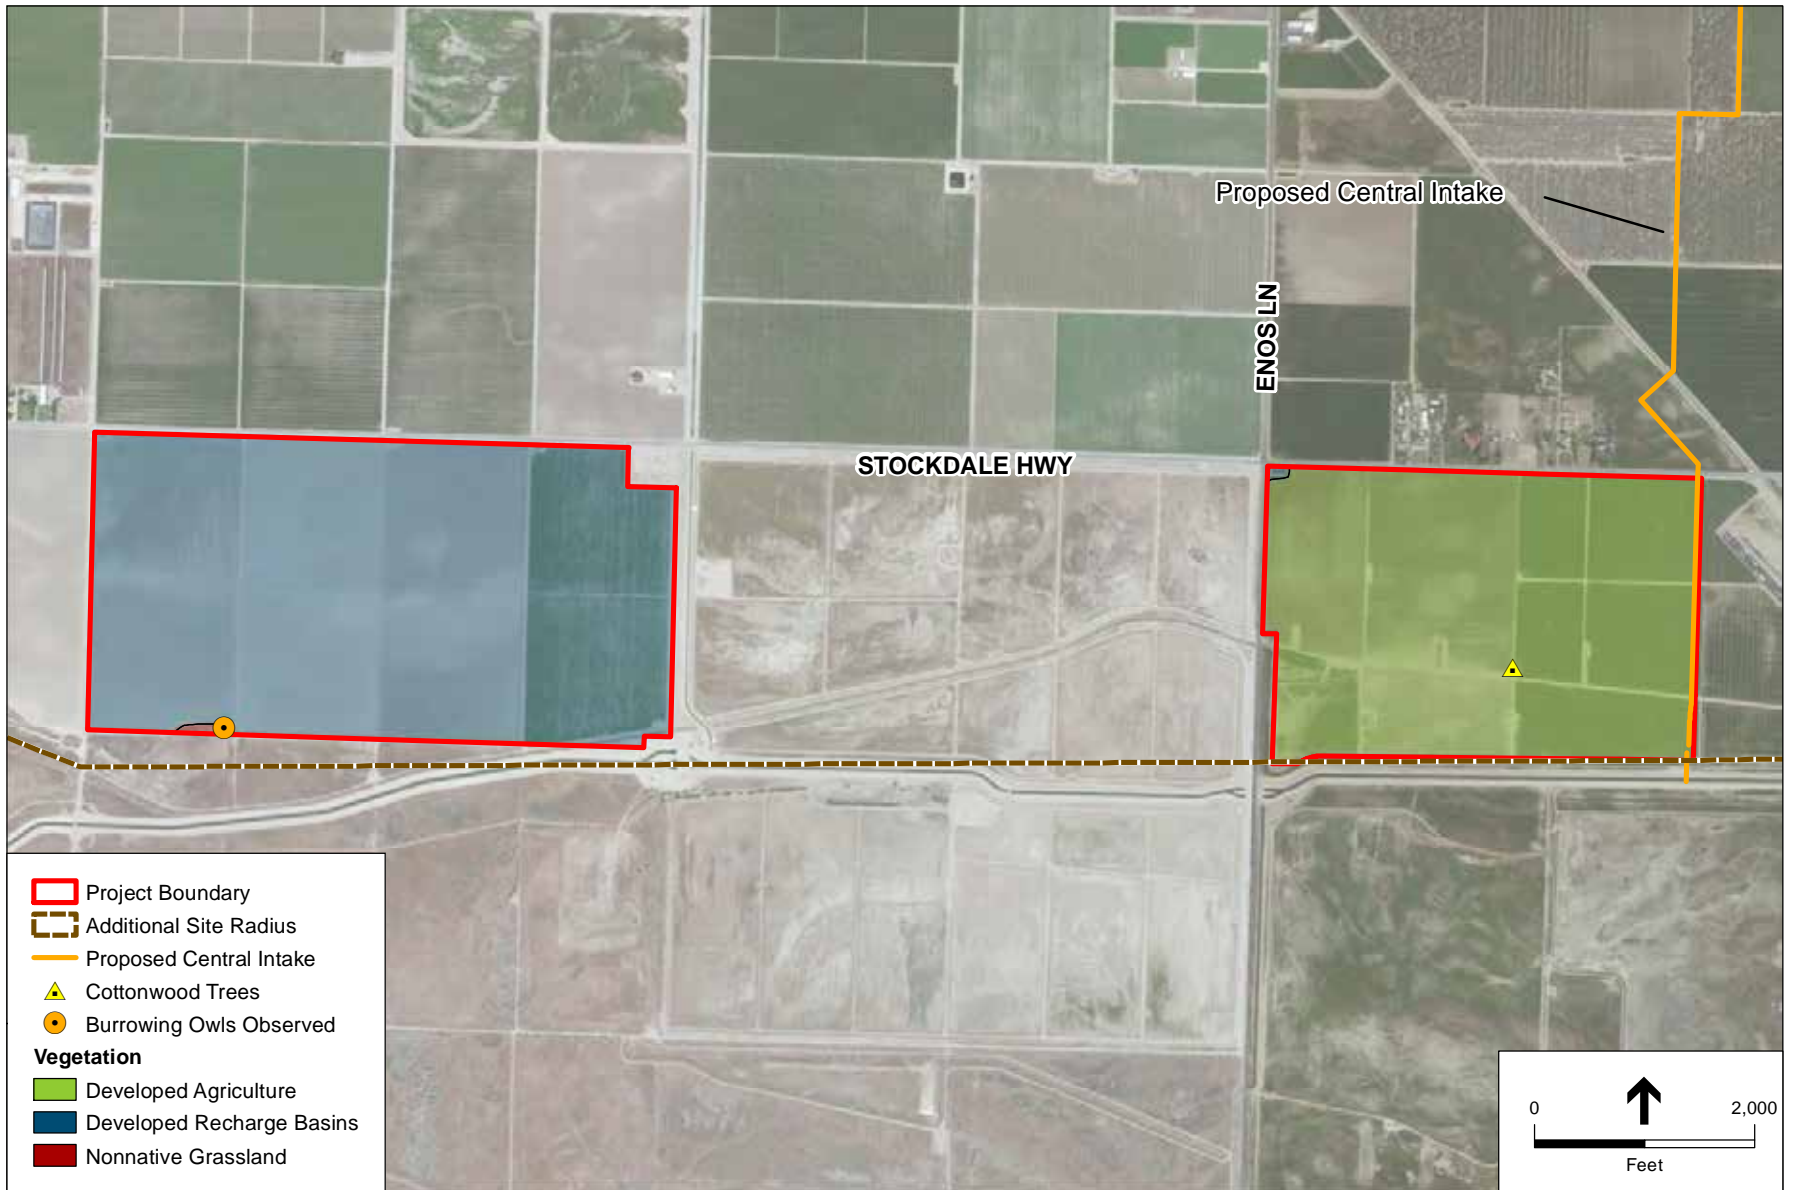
Proposed Central Intake

ENOS LN

STOCKDALE HWY

Project Boundary
Additional Site Radius
Proposed Central Intake
Cottonwood Trees
Burrowing Owls Observed
Vegetation
Developed Agriculture
Developed Recharge Basins
Nonnative Grassland

0
2,000
Feet